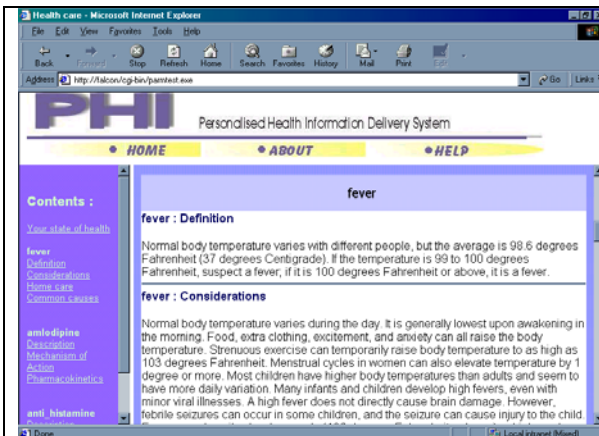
Health care - Microsoft Internet Explorer

File Edit View Favorites Tools Help

Back Forward Stop Refresh Home Search Favorites History Mail Print Edit

Address http://falcon/cgi-bin/parntest.exe Go Links

PHI

Personalised Health Information Delivery System

• HOME • ABOUT • HELP

Contents :

Your state of health

fever
Definition
Considerations
Home care
Common causes

amlodipine
Description
Mechanism of Action
Pharmacokinetics

anti_histamine
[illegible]

fever

fever : Definition

Normal body temperature varies with different people, but the average is 98.6 degrees Fahrenheit (37 degrees Centigrade). If the temperature is 99 to 100 degrees Fahrenheit, suspect a fever; if it is 100 degrees Fahrenheit or above, it is a fever.

fever : Considerations

Normal body temperature varies during the day. It is generally lowest upon awakening in the morning. Food, extra clothing, excitement, and anxiety can all raise the body temperature. Strenuous exercise can temporarily raise body temperature to as high as 103 degrees Fahrenheit. Menstrual cycles in women can also elevate temperature by 1 degree or more. Most children have higher body temperatures than adults and seem to have more daily variation. Many infants and children develop high fevers, even with minor viral illnesses. A high fever does not directly cause brain damage. However, febrile seizures can occur in some children, and the seizure can cause injury to the child. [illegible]

Done

Local intranet (Mixed)